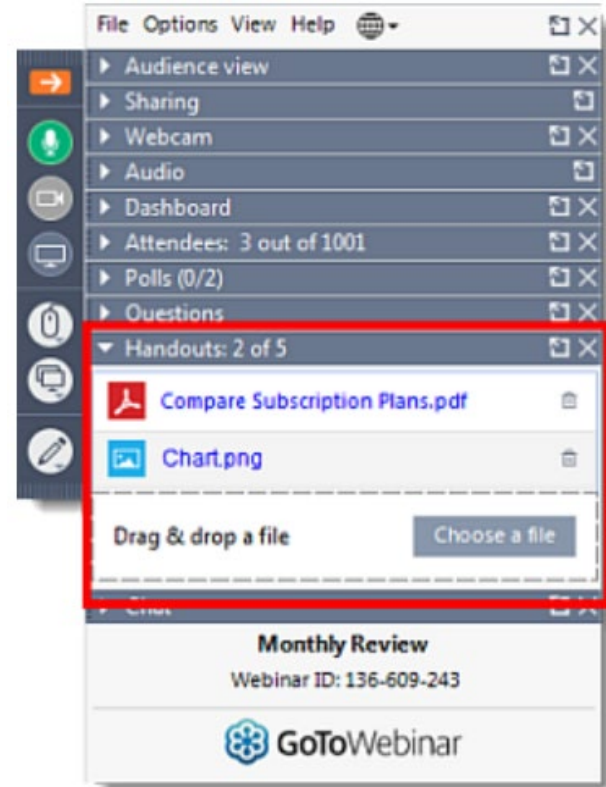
File Options View Help

Audience view
Sharing
Webcam
Audio
Dashboard
Attendees: 3 out of 1001
Polls (0/2)
Questions
Handouts: 2 of 5
Compare Subscription Plans.pdf
Chart.png
Drag & drop a file
Choose a file
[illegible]

Monthly Review
Webinar ID: 136-609-243

GoToWebinar